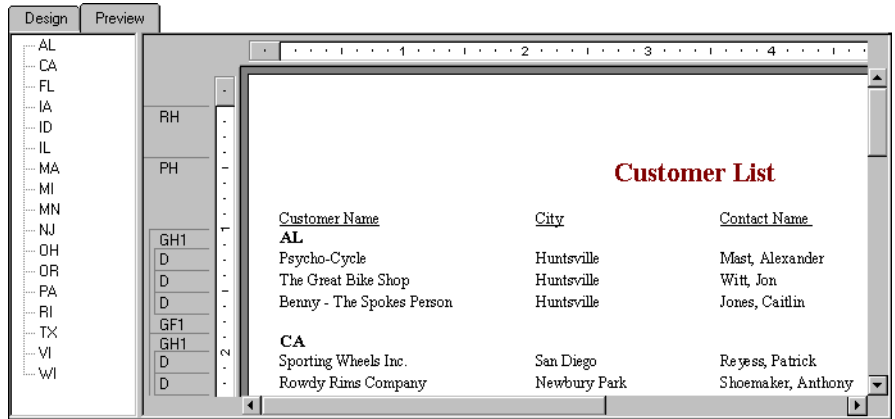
Design | Preview

AL
CA
FL
IA
ID
IL
MA
MI
MN
NJ
OH
OR
PA
RI
TX
VI
WI

1 2 3 4

RH
PH
GH1
D
D
D
GF1
GH1
D
D

1
2

Customer List

| Customer Name | City | Contact Name |
|---|---|---|
| AL | | |
| Psycho-Cycle | Huntsville | Mast, Alexander |
| The Great Bike Shop | Huntsville | Witt, Jon |
| Benny - The Spokes Person | Huntsville | Jones, Caitlin |
| CA | | |
| Sporting Wheels Inc. | San Diego | Reyess, Patrick |
| Rowdy Rims Company | Newbury Park | Shoemaker, Anthony |